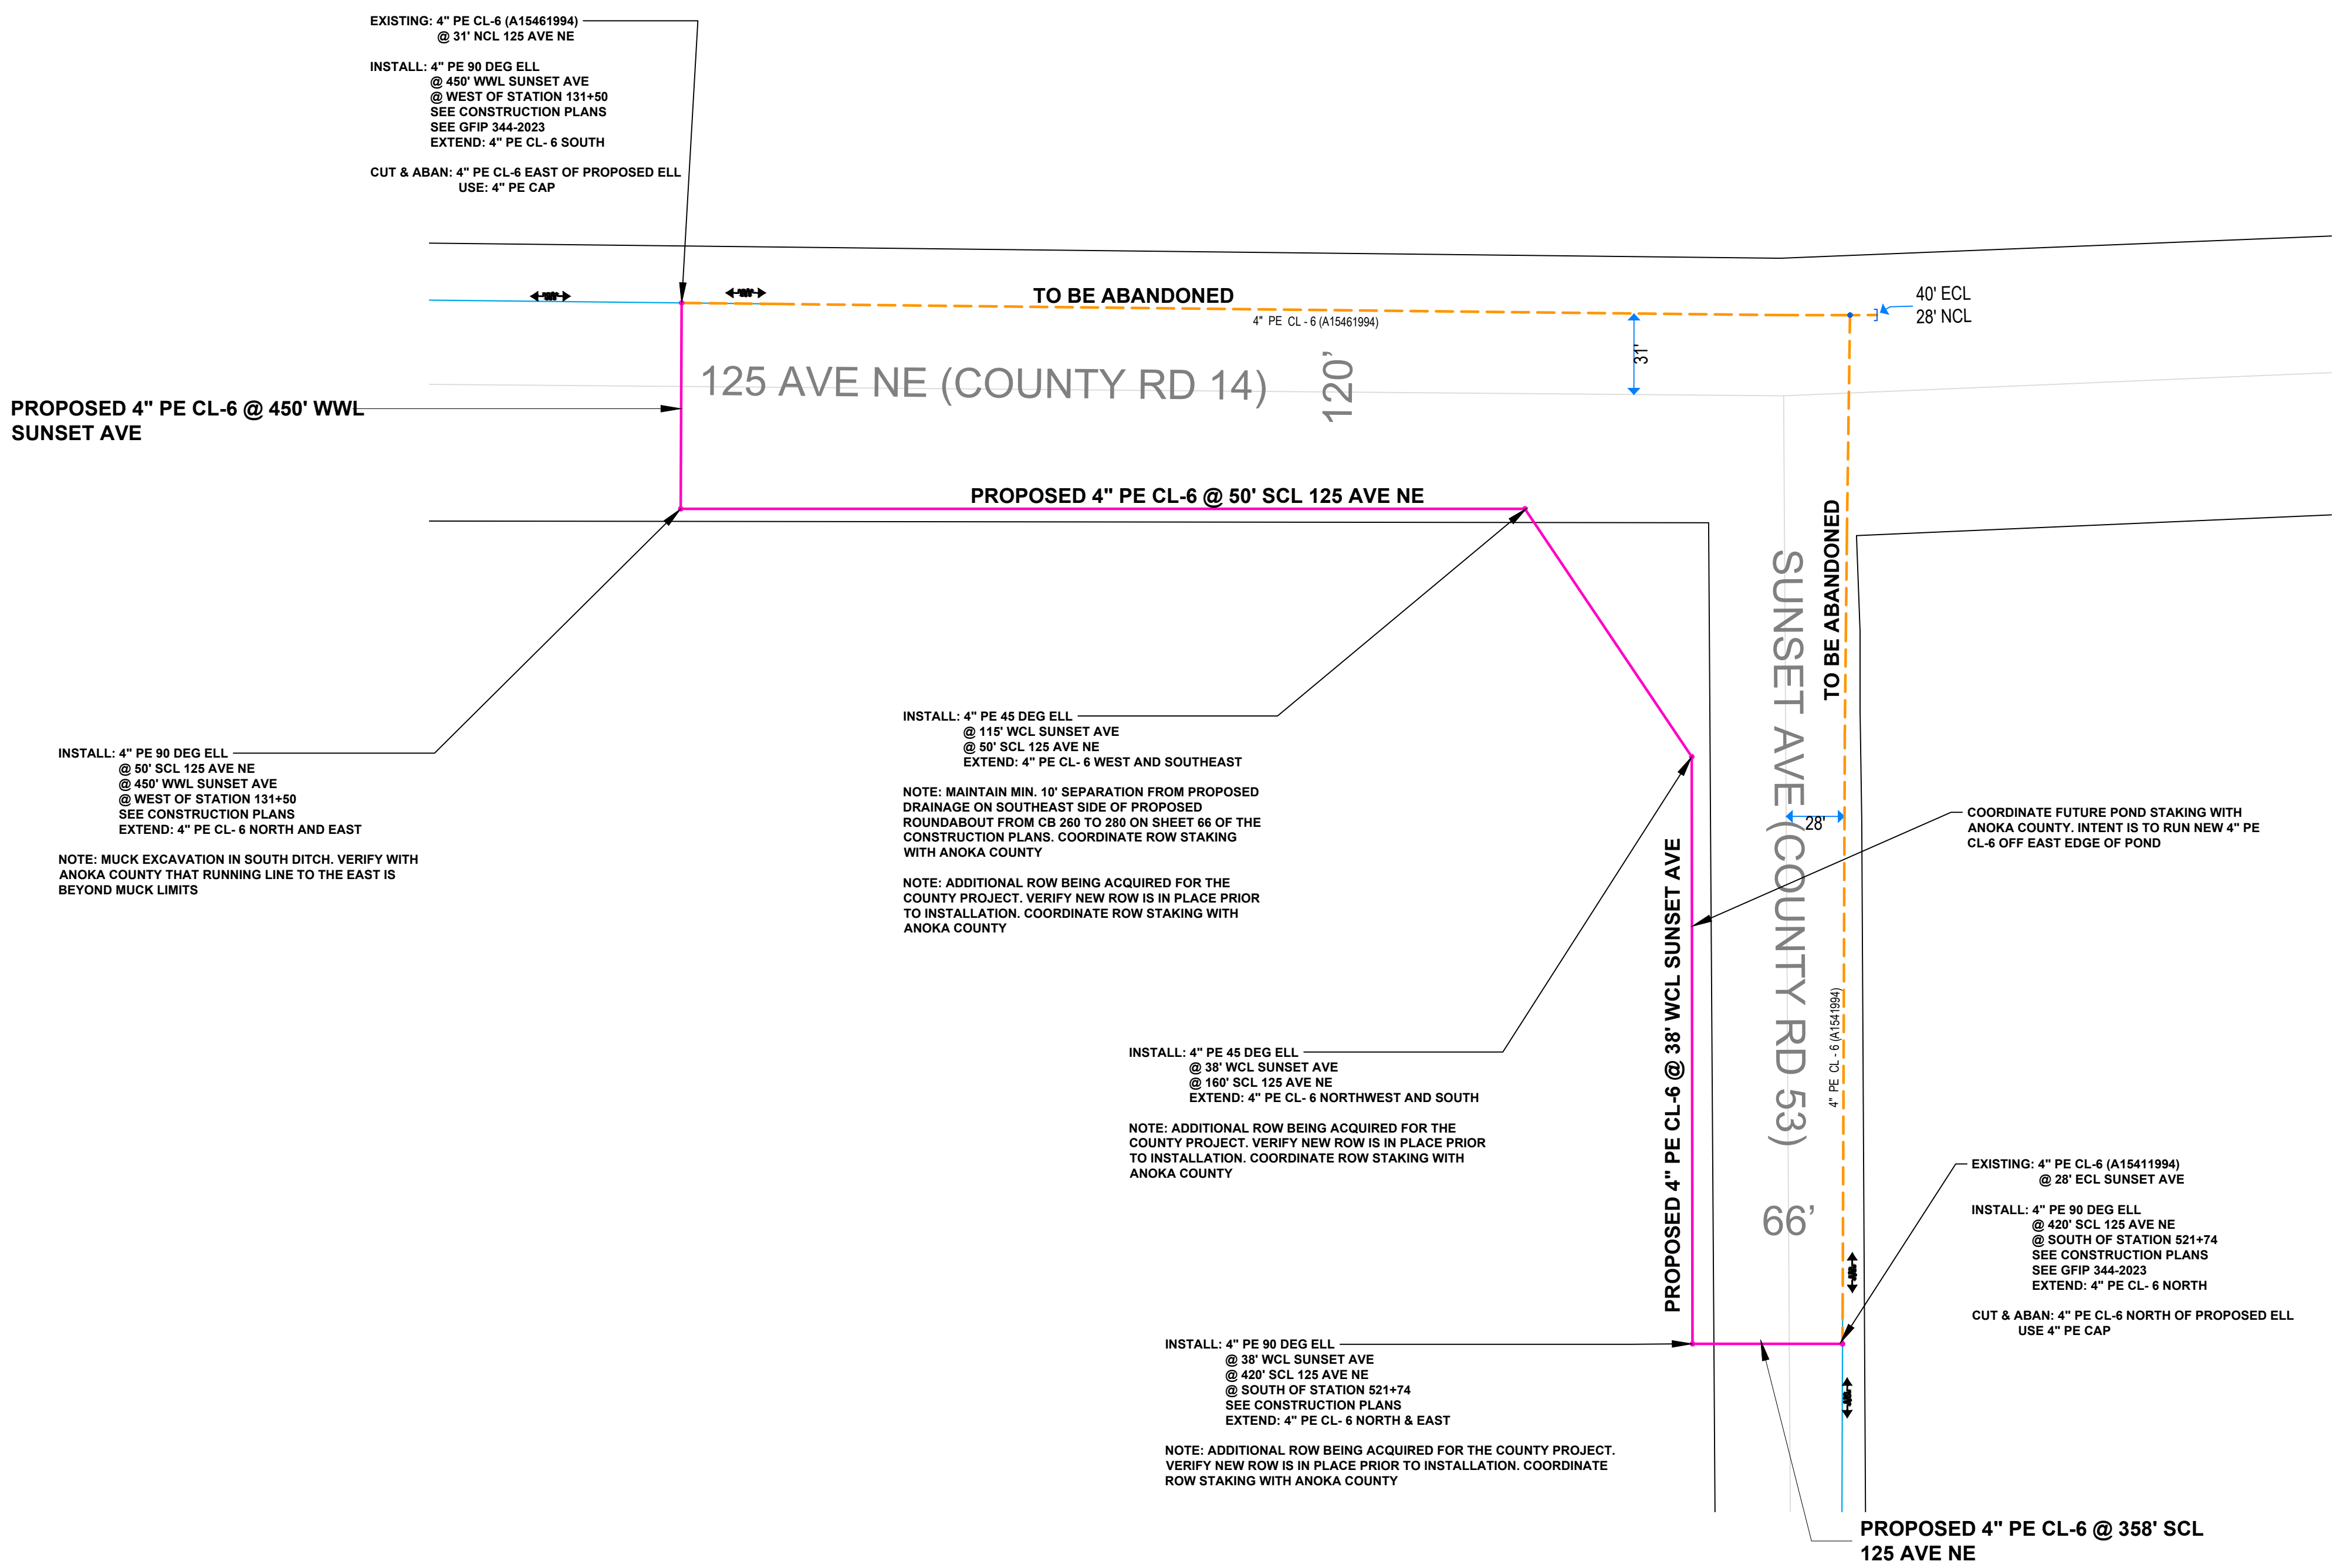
EXISTING: 4" PE CL-6 (A15461994)
@ 31' NCL 125 AVE NE

INSTALL: 4" PE 90 DEG ELL
@ 450' WWL SUNSET AVE
@ WEST OF STATION 131+50
SEE CONSTRUCTION PLANS
SEE GFIP 344-2023
EXTEND: 4" PE CL- 6 SOUTH

CUT & ABAN: 4" PE CL-6 EAST OF PROPOSED ELL
USE: 4" PE CAP

TO BE ABANDONED

4" PE CL - 6 (A15461994)

40' ECL
28' NCL

31'

125 AVE NE (COUNTY RD 14)

120'

PROPOSED 4" PE CL-6 @ 450' WWL SUNSET AVE

PROPOSED 4" PE CL-6 @ 50' SCL 125 AVE NE

TO BE ABANDONED

SUNSET AVE (COUNTY RD 53)

INSTALL: 4" PE 90 DEG ELL
@ 50' SCL 125 AVE NE
@ 450' WWL SUNSET AVE
@ WEST OF STATION 131+50
SEE CONSTRUCTION PLANS
EXTEND: 4" PE CL- 6 NORTH AND EAST

NOTE: MUCK EXCAVATION IN SOUTH DITCH. VERIFY WITH ANOKA COUNTY THAT RUNNING LINE TO THE EAST IS BEYOND MUCK LIMITS

INSTALL: 4" PE 45 DEG ELL
@ 115' WCL SUNSET AVE
@ 50' SCL 125 AVE NE
EXTEND: 4" PE CL- 6 WEST AND SOUTHEAST

NOTE: MAINTAIN MIN. 10' SEPARATION FROM PROPOSED DRAINAGE ON SOUTHEAST SIDE OF PROPOSED ROUNDABOUT FROM CB 260 TO 280 ON SHEET 66 OF THE CONSTRUCTION PLANS. COORDINATE ROW STAKING WITH ANOKA COUNTY

NOTE: ADDITIONAL ROW BEING ACQUIRED FOR THE COUNTY PROJECT. VERIFY NEW ROW IS IN PLACE PRIOR TO INSTALLATION. COORDINATE ROW STAKING WITH ANOKA COUNTY

28'

COORDINATE FUTURE POND STAKING WITH ANOKA COUNTY. INTENT IS TO RUN NEW 4" PE CL-6 OFF EAST EDGE OF POND

PROPOSED 4" PE CL-6 @ 38' WCL SUNSET AVE

4" PE CL - 6 (A1541994)

INSTALL: 4" PE 45 DEG ELL
@ 38' WCL SUNSET AVE
@ 160' SCL 125 AVE NE
EXTEND: 4" PE CL- 6 NORTHWEST AND SOUTH

NOTE: ADDITIONAL ROW BEING ACQUIRED FOR THE COUNTY PROJECT. VERIFY NEW ROW IS IN PLACE PRIOR TO INSTALLATION. COORDINATE ROW STAKING WITH ANOKA COUNTY

66'

EXISTING: 4" PE CL-6 (A15411994)
@ 28' ECL SUNSET AVE

INSTALL: 4" PE 90 DEG ELL
@ 420' SCL 125 AVE NE
@ SOUTH OF STATION 521+74
SEE CONSTRUCTION PLANS
SEE GFIP 344-2023
EXTEND: 4" PE CL- 6 NORTH

CUT & ABAN: 4" PE CL-6 NORTH OF PROPOSED ELL
USE 4" PE CAP

INSTALL: 4" PE 90 DEG ELL
@ 38' WCL SUNSET AVE
@ 420' SCL 125 AVE NE
@ SOUTH OF STATION 521+74
SEE CONSTRUCTION PLANS
EXTEND: 4" PE CL- 6 NORTH & EAST

NOTE: ADDITIONAL ROW BEING ACQUIRED FOR THE COUNTY PROJECT. VERIFY NEW ROW IS IN PLACE PRIOR TO INSTALLATION. COORDINATE ROW STAKING WITH ANOKA COUNTY

PROPOSED 4" PE CL-6 @ 358' SCL 125 AVE NE